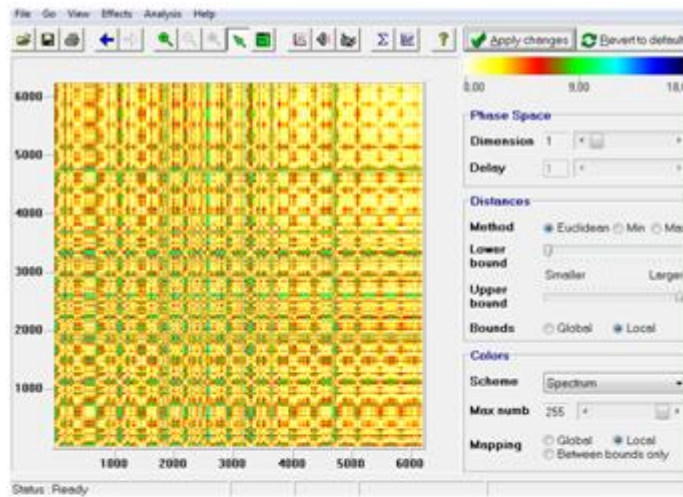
File Go View Effects Analysis Help

Apply changes

Revert to default

0,00

9,00

18,0

6000

5000

4000

3000

2000

1000

1000

2000

3000

4000

5000

6000

Phase Space

Dimension 1

Delay 1

Distances

Method

Euclidean Min Max

Lower bound

0

Smaller

Larger

Upper bound

Bounds

Global

Local

Colors

Scheme

Spectrum

Max numb

255

Mapping

Global

Local

Between bounds only

Status: Ready